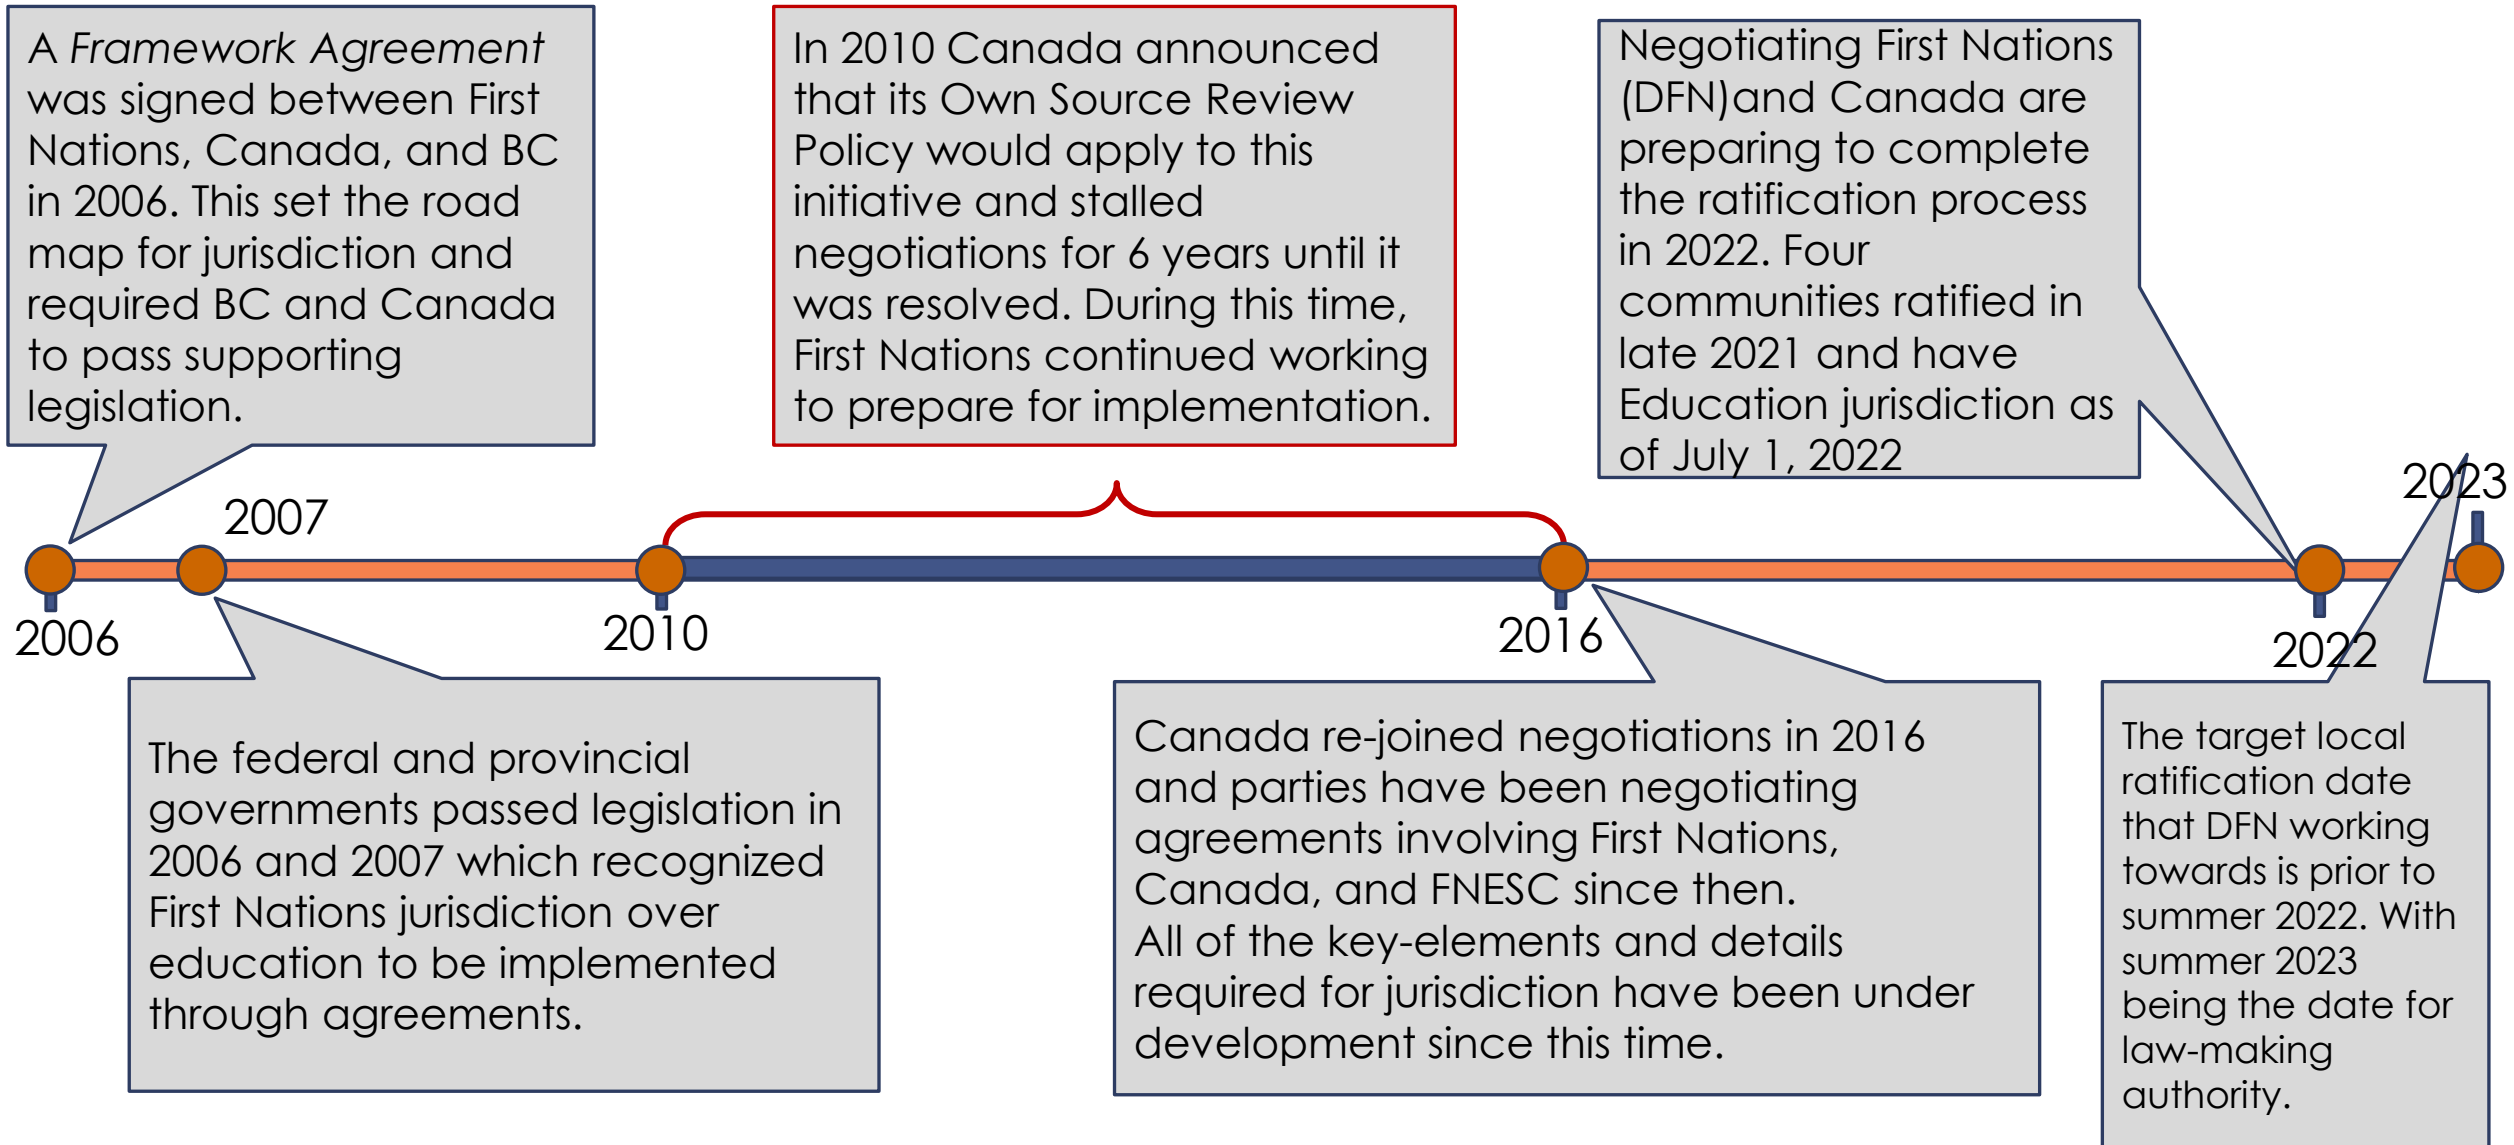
A *Framework Agreement* was signed between First Nations, Canada, and BC in 2006. This set the road map for jurisdiction and required BC and Canada to pass supporting legislation.

In 2010 Canada announced that its Own Source Review Policy would apply to this initiative and stalled negotiations for 6 years until it was resolved. During this time, First Nations continued working to prepare for implementation.

Negotiating First Nations (DFN)and Canada are preparing to complete the ratification process in 2022. Four communities ratified in late 2021 and have Education jurisdiction as of July 1, 2022

2007

2023

2006

2010

2016

2022

The federal and provincial governments passed legislation in 2006 and 2007 which recognized First Nations jurisdiction over education to be implemented through agreements.

Canada re-joined negotiations in 2016 and parties have been negotiating agreements involving First Nations, Canada, and FNESC since then.
All of the key-elements and details required for jurisdiction have been under development since this time.

The target local ratification date that DFN working towards is prior to summer 2022. With summer 2023 being the date for law-making authority.